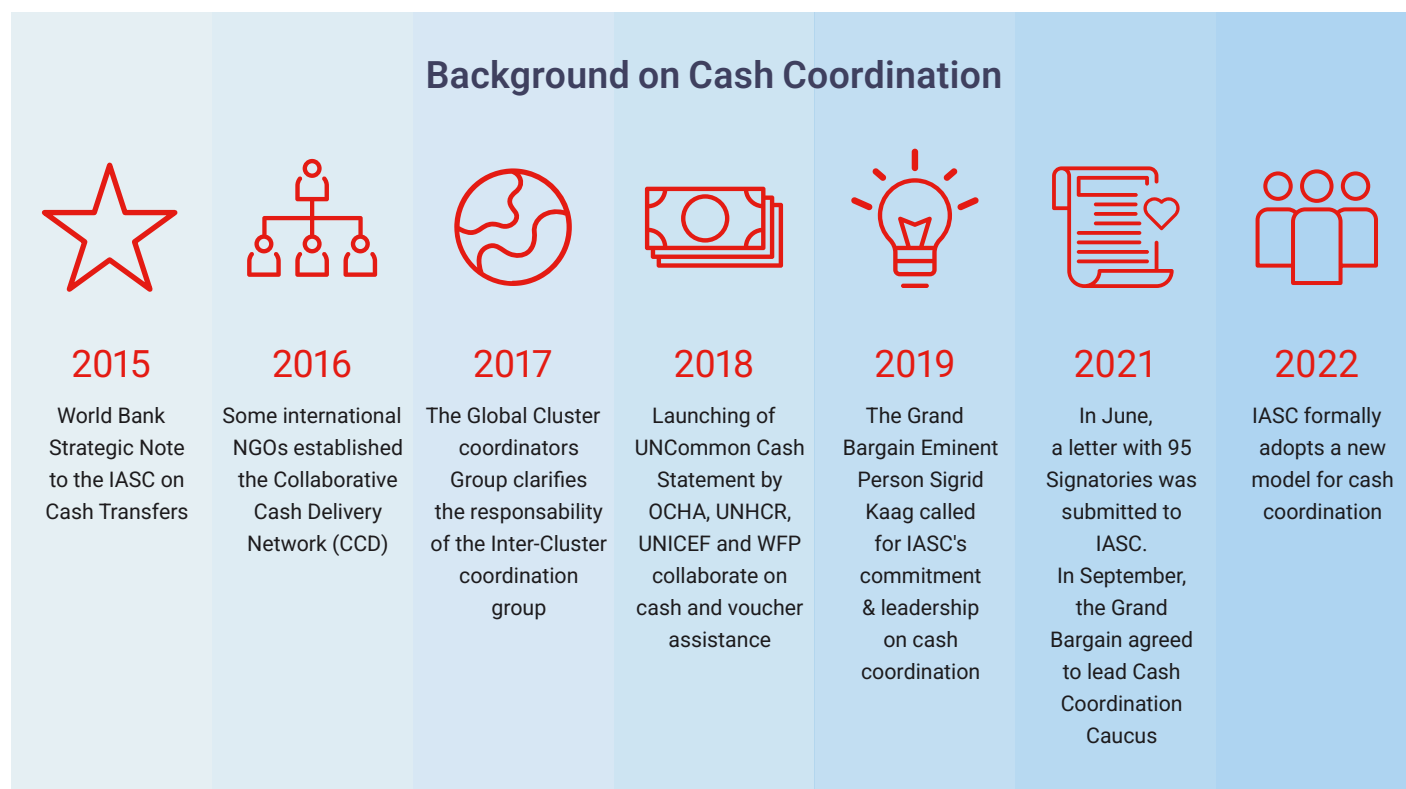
Background on Cash Coordination

2015
World Bank Strategic Note to the IASC on Cash Transfers

2016
Some international NGOs established the Collaborative Cash Delivery Network (CCD)

2017
The Global Cluster coordinators Group clarifies the responsability of the Inter-Cluster coordination group

2018
Launching of UNCommon Cash Statement by OCHA, UNHCR, UNICEF and WFP collaborate on cash and voucher assistance

2019
The Grand Bargain Eminent Person Sigrid Kaag called for IASC's commitment & leadership on cash coordination

2021
In June, a letter with 95 Signatories was submitted to IASC.
In September, the Grand Bargain agreed to lead Cash Coordination Caucus

2022
IASC formally adopts a new model for cash coordination